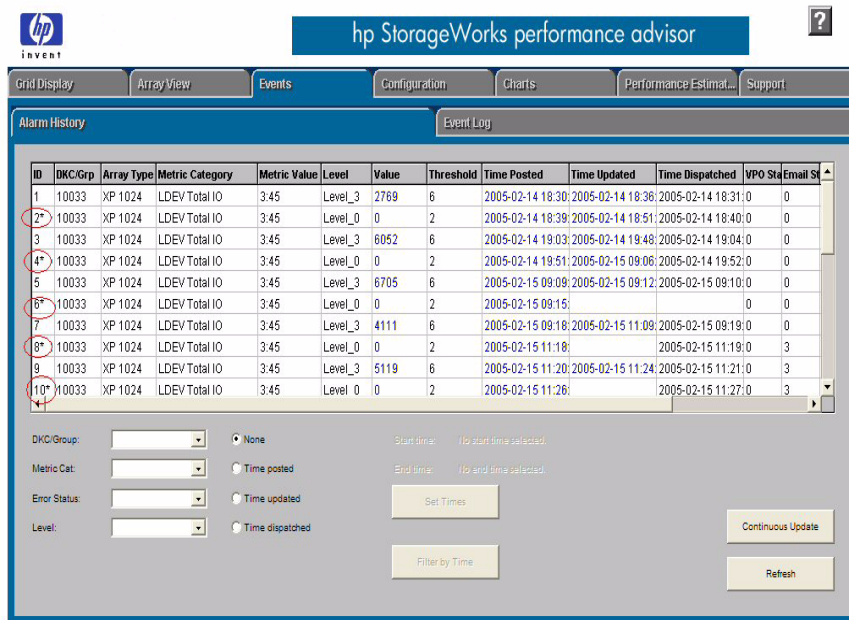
hp invent

hp StorageWorks performance advisor

?

Grid Display | Array View | Events | Configuration | Charts | Performance Estimat... | Support

Alarm History | Event Log

| ID | DKC/Grp | Array Type | Metric Category | Metric Value | Level | Value | Threshold | Time Posted | Time Updated | Time Dispatched | VPO Sta | Email St |
|---|---|---|---|---|---|---|---|---|---|---|---|---|
| 1 | 10033 | XP 1024 | LDEV Total IO | 3:45 | Level_3 | 2769 | 6 | 2005-02-14 18:30: | 2005-02-14 18:36: | 2005-02-14 18:31: | 0 | 0 |
| 2* | 10033 | XP 1024 | LDEV Total IO | 3:45 | Level_0 | 0 | 2 | 2005-02-14 18:39: | 2005-02-14 18:51: | 2005-02-14 18:40: | 0 | 0 |
| 3 | 10033 | XP 1024 | LDEV Total IO | 3:45 | Level_3 | 6052 | 6 | 2005-02-14 19:03: | 2005-02-14 19:48: | 2005-02-14 19:04: | 0 | 0 |
| 4* | 10033 | XP 1024 | LDEV Total IO | 3:45 | Level_0 | 0 | 2 | 2005-02-14 19:51: | 2005-02-15 09:06: | 2005-02-14 19:52: | 0 | 0 |
| 5 | 10033 | XP 1024 | LDEV Total IO | 3:45 | Level_3 | 6705 | 6 | 2005-02-15 09:09: | 2005-02-15 09:12: | 2005-02-15 09:10: | 0 | 0 |
| 6* | 10033 | XP 1024 | LDEV Total IO | 3:45 | Level_0 | 0 | 2 | 2005-02-15 09:15: | | | 0 | 0 |
| 7 | 10033 | XP 1024 | LDEV Total IO | 3:45 | Level_3 | 4111 | 6 | 2005-02-15 09:18: | 2005-02-15 11:09: | 2005-02-15 09:19: | 0 | 0 |
| 8* | 10033 | XP 1024 | LDEV Total IO | 3:45 | Level_0 | 0 | 2 | 2005-02-15 11:18: | | 2005-02-15 11:19: | 0 | 3 |
| 9 | 10033 | XP 1024 | LDEV Total IO | 3:45 | Level_3 | 5119 | 6 | 2005-02-15 11:20: | 2005-02-15 11:24: | 2005-02-15 11:21: | 0 | 3 |
| 10* | 10033 | XP 1024 | LDEV Total IO | 3:45 | Level_0 | 0 | 2 | 2005-02-15 11:26: | | 2005-02-15 11:27: | 0 | 3 |

DKC/Group:
Metric Cat:
Error Status:
Level:

None
Time posted
Time updated
Time dispatched

Start time: No start time selected.
End time: No end time selected.

Set Times

Filter by Time

Continuous Update

Refresh